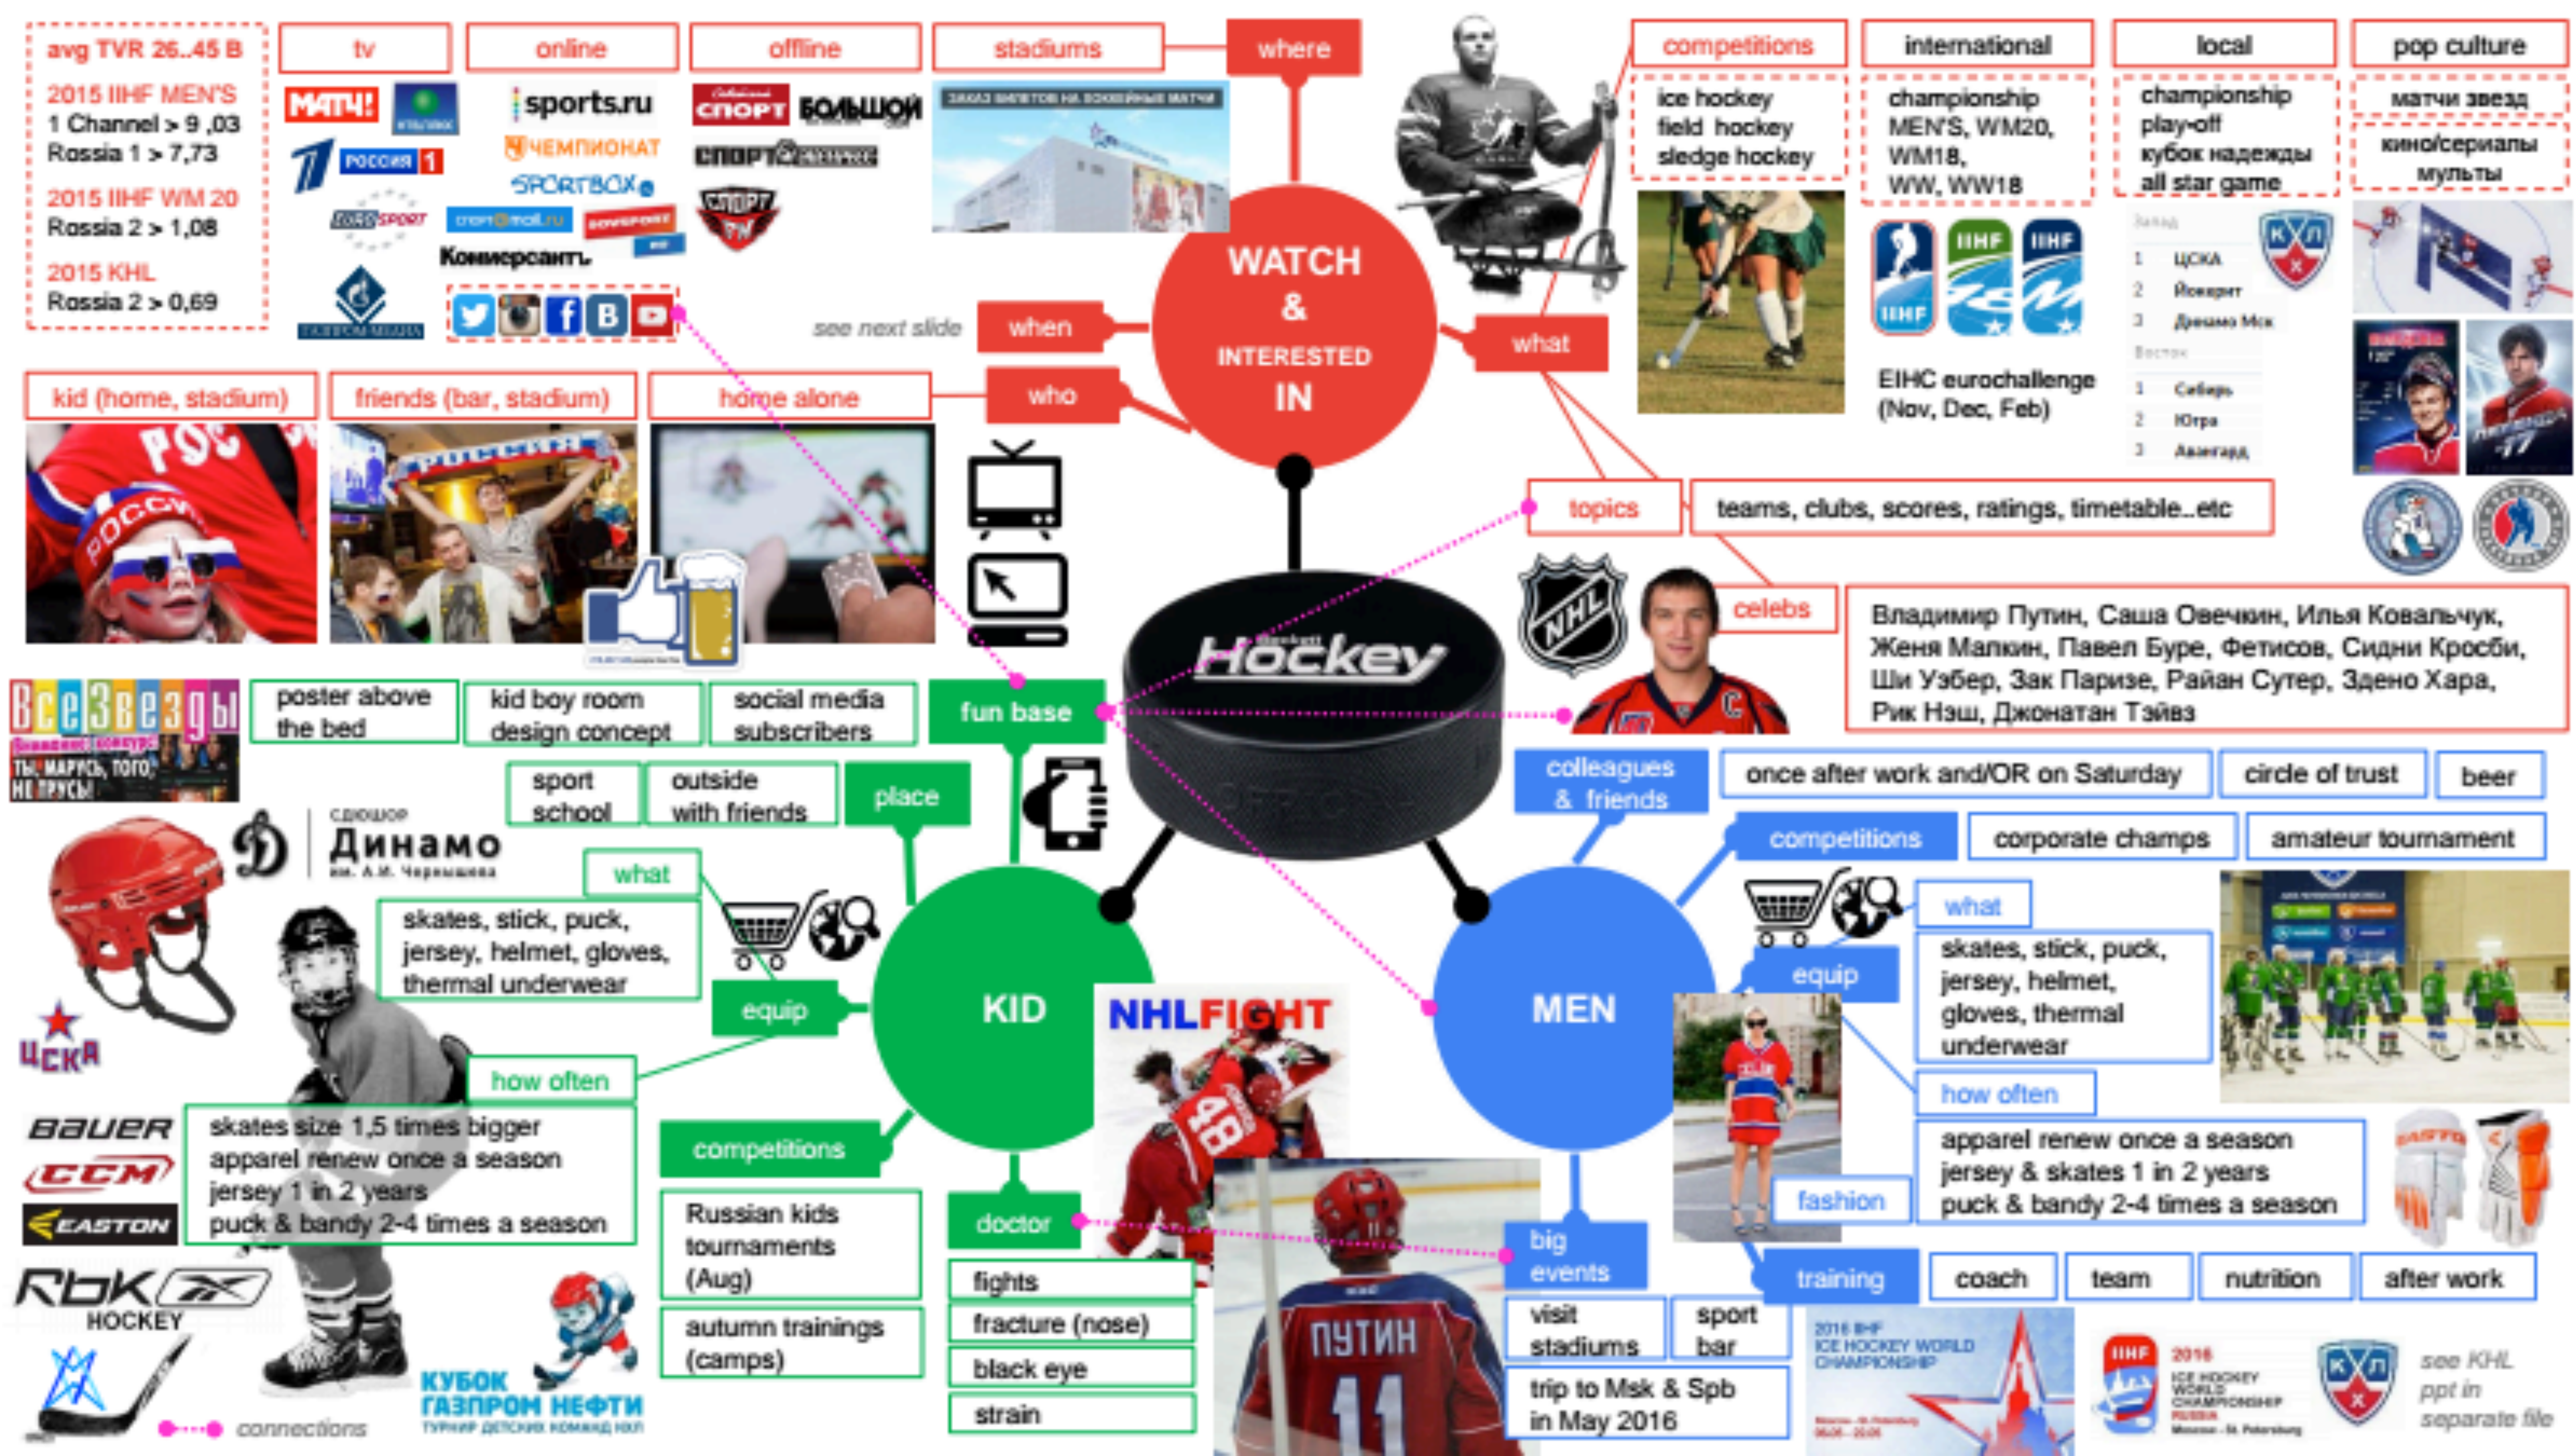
avg TVR 26..45 B

2015 IIHF MEN'S
1 Channel > 9 ,03
Rossia 1 > 7,73

2015 IIHF WM 20
Rossia 2 > 1,08

2015 KHL
Rossia 2 > 0,69

tv

МАТЧ!

РОССИЯ 1

EUROSPORT

online

sports.ru

ЧЕМПИОНАТ

SPORTBOX

Коммерсантъ

offline

СПОРТ

БОЛЬШОЙ СПОРТ

СПОРТ-ЭКСПРЕСС

СПОРТ FM

stadiums

where

see next slide

when

who

WATCH & INTERESTED IN

what

competitions

ice hockey
field hockey
sledge hockey

international

championship
MEN'S, WM20,
WM18,
WW, WW18

IIHF

EIHC eurochallenge
(Nov, Dec, Feb)

local

championship
play-off
кубок надежды
all star game

ЦСКА
Локомотив
Динамо Мск
Сибирь
Югра
Авангард

pop culture

матчи звезд

кино/сериалы
мульты

kid (home, stadium)

friends (bar, stadium)

home alone

topics

teams, clubs, scores, ratings, timetable..etc

celebs

Владимир Путин, Саша Овечкин, Илья Ковальчук, Женя Малкин, Павел Буре, Фетисов, Сидни Кросби, Ши Уэбер, Зак Паризе, Райан Сутер, Здено Хара, Рик Нэш, Джонатан Тэйвз

Hockey

ВсеЗвезды

poster above the bed

kid boy room design concept

social media subscribers

fun base

sport school

outside with friends

place

СДЮШОР
Динамо
им. А.И. Чернышева

what

skates, stick, puck, jersey, helmet, gloves, thermal underwear

equip

KID

ЦСКА

how often

BAUER
CCM
EASTON
RbK HOCKEY

skates size 1,5 times bigger
apparel renew once a season
jersey 1 in 2 years
puck & bandy 2-4 times a season

competitions

Russian kids tournaments (Aug)

autumn trainings (camps)

doctor

fights

fracture (nose)

black eye

strain

NHLFIGHT

ПУТИН 11

КУБОК ГАЗПРОМ НЕФТИ
ТУРНИР ДЕТСКИХ КОМАНД КХЛ

connections

colleagues & friends

once after work and/OR on Saturday

circle of trust

beer

competitions

corporate champs

amateur tournament

what

skates, stick, puck, jersey, helmet, gloves, thermal underwear

equip

MEN

how often

apparel renew once a season
jersey & skates 1 in 2 years
puck & bandy 2-4 times a season

fashion

big events

visit stadiums

sport bar

trip to Msk & Spb in May 2016

training

coach

team

nutrition

after work

2016 IIHF ICE HOCKEY WORLD CHAMPIONSHIP

see KHL ppt in separate file